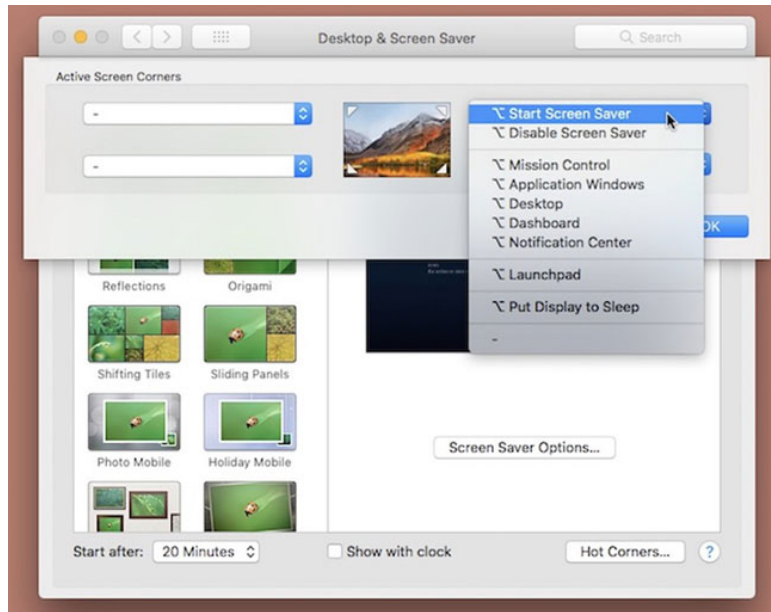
Desktop & Screen Saver

Search

Active Screen Corners

-

-

⌥ Start Screen Saver
⌥ Disable Screen Saver
⌥ Mission Control
⌥ Application Windows
⌥ Desktop
⌥ Dashboard
⌥ Notification Center
⌥ Launchpad
⌥ Put Display to Sleep
-

OK

Reflections

Origami

Shifting Tiles

Sliding Panels

Photo Mobile

Holiday Mobile

Screen Saver Options...

Start after: 20 Minutes

Show with clock

Hot Corners...

?